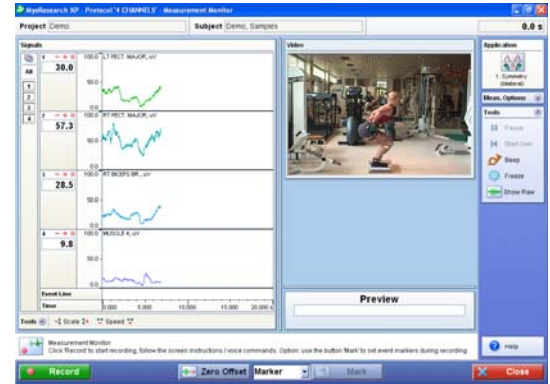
MyoResearch XP · Protocol '4 CHANNELS' · Measurement Monitor

Project Demo

Subject Demo, Samples

0.0 s

Signals

All

1

2

3

4

1

30.0

100.0 LT RECT. MAJOR, uV

50.0

0.0

2

57.3

100.0 RT RECT. MAJOR, uV

50.0

0.0

3

28.5

100.0 RT BICEPS BR., uV

50.0

0.0

4

9.8

100.0 MUSCLE 4, uV

50.0

0.0

Event Line

Time

0.000

5.000

10.000

15.000

20.000 s

Tools

Scale

Speed

Video

Preview

Application

1. Symmetry (bilateral)

Meas. Options

Tools

Pause

Start Over

Beep

Freeze

Show Raw

Measurement Monitor
Click 'Record' to start recording, follow the screen instructions / voice commands. Option: use the button 'Mark' to set event markers during recording

Help

Record

Zero Offset

Marker

Mark

Close